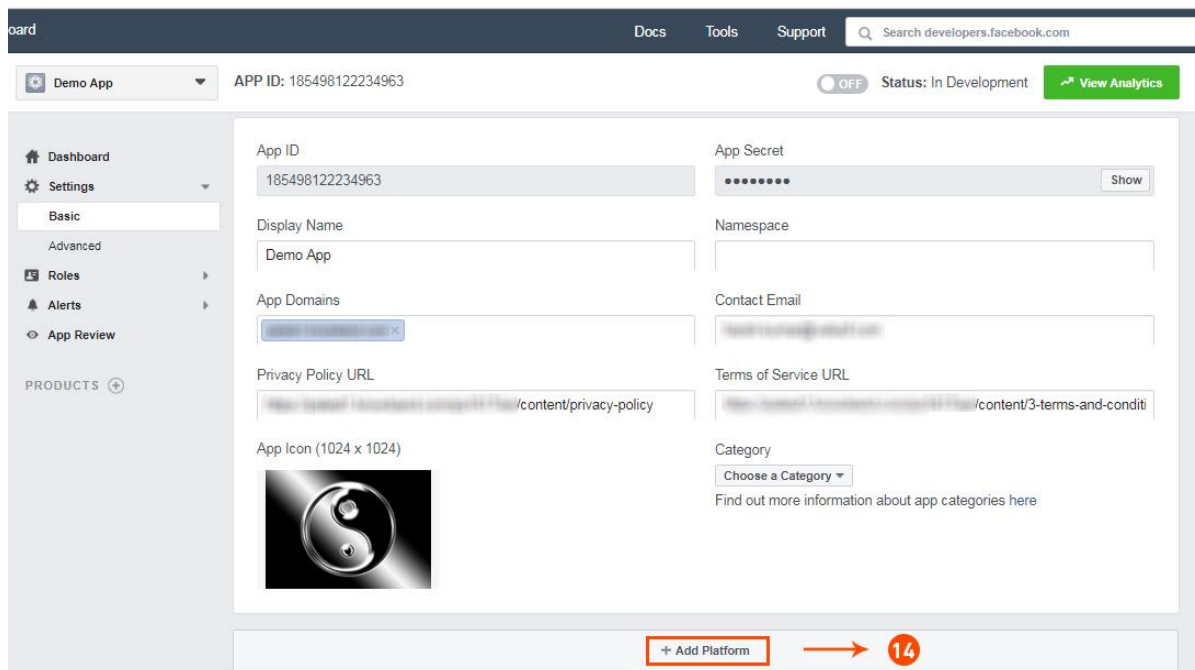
oard

Docs Tools Support Search developers.facebook.com

Demo App

APP ID: 185498122234963

OFF Status: In Development

View Analytics

Dashboard
Settings
Basic
Advanced
Roles
Alerts
App Review

PRODUCTS

App ID
185498122234963

App Secret
••••••••
Show

Display Name
Demo App

Namespace

App Domains
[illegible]

Contact Email
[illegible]

Privacy Policy URL
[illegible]/content/privacy-policy

Terms of Service URL
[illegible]/content/3-terms-and-conditi

App Icon (1024 x 1024)

Category
Choose a Category
Find out more information about app categories here

+ Add Platform

14